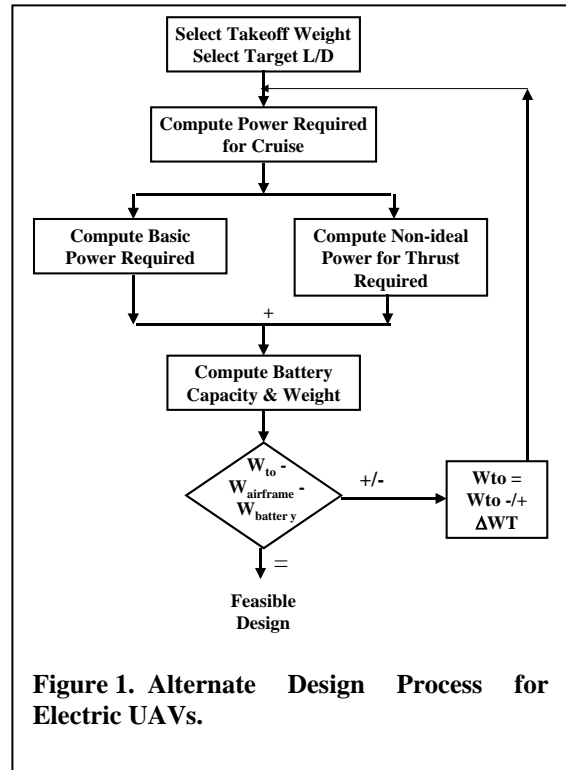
Select Takeoff Weight
Select Target L/D

Compute Power Required for Cruise

Compute Basic Power Required

Compute Non-ideal Power for Thrust Required

+

Compute Battery Capacity & Weight

$W_{to}$ - $W_{airframe}$ - $W_{batter\ y}$

+/-

Wto = Wto -/+ $\Delta$WT

=

Feasible Design

Figure 1. Alternate Design Process for Electric UAVs.